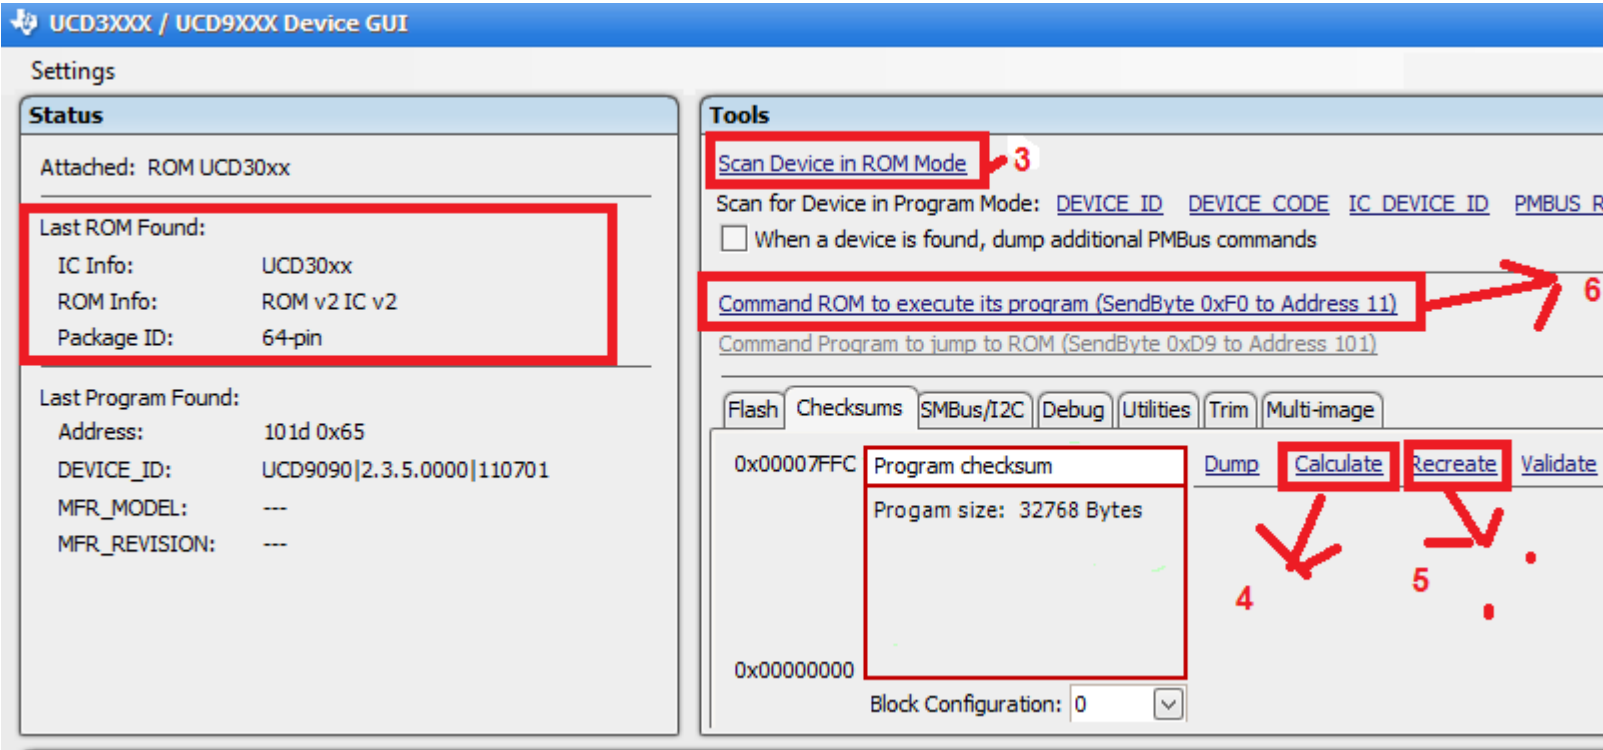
UCD3XXX / UCD9XXX Device GUI

Settings

Status

Attached: ROM UCD30xx

Last ROM Found:
IC Info: UCD30xx
ROM Info: ROM v2 IC v2
Package ID: 64-pin

Last Program Found:
Address: 101d 0x65
DEVICE_ID: UCD9090|2.3.5.0000|110701
MFR_MODEL: ---
MFR_REVISION: ---

Tools

Scan Device in ROM Mode 3

Scan for Device in Program Mode: DEVICE_ID DEVICE_CODE IC_DEVICE_ID PMBUS_R

When a device is found, dump additional PMBus commands

Command ROM to execute its program (SendByte 0xF0 to Address 11) 6

Command Program to jump to ROM (SendByte 0xD9 to Address 101)

Flash | Checksums | SMBus/I2C | Debug | Utilities | Trim | Multi-image

0x00007FFC Program checksum
Progam size: 32768 Bytes
0x00000000

Dump Calculate Recreate Validate

4 5

Block Configuration: 0